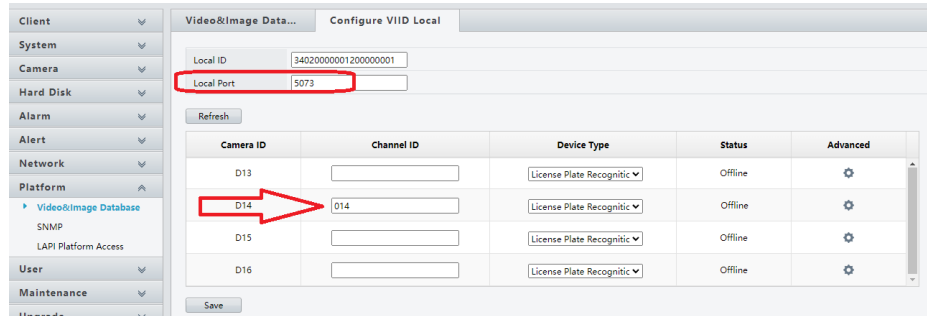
Client
System
Camera
Hard Disk
Alarm
Alert
Network
Platform
Video&Image Database
SNMP
LAPI Platform Access
User
Maintenance

Video&Image Data...
Configure VIID Local

Local ID 34020000001200000001
Local Port 5073

Refresh

| Camera ID | Channel ID | Device Type | Status | Advanced |
|---|---|---|---|---|
| D13 | | License Plate Recognitic | Offline | |
| D14 | 014 | License Plate Recognitic | Offline | |
| D15 | | License Plate Recognitic | Offline | |
| D16 | | License Plate Recognitic | Offline | |

Save